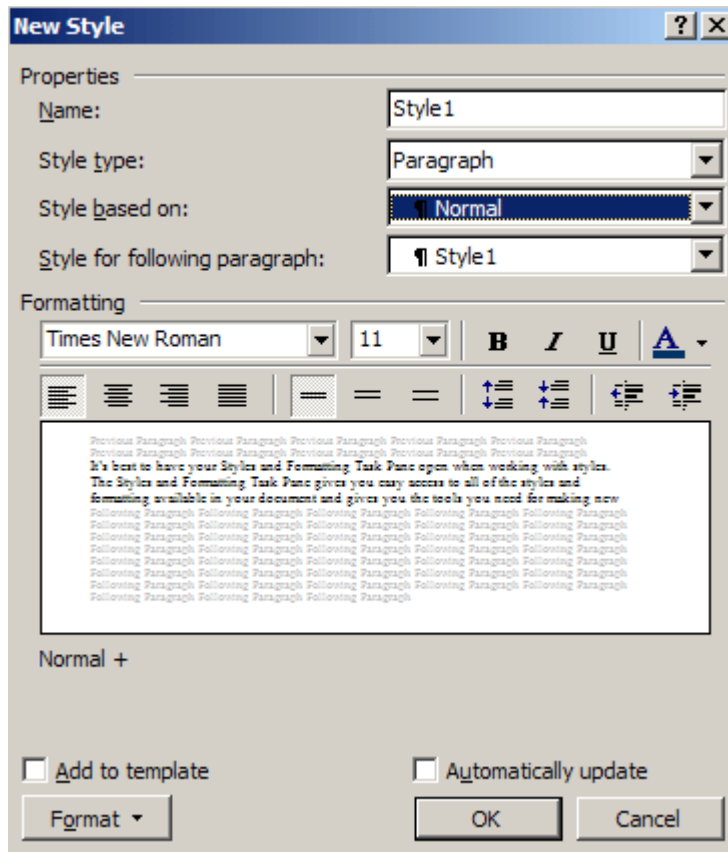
New Style

?

Properties

Name: Style1

Style type: Paragraph

Style based on: ¶ Normal

Style for following paragraph: ¶ Style1

Formatting

Times New Roman 11 B I U A

Previous Paragraph Previous Paragraph Previous Paragraph Previous Paragraph Previous Paragraph Previous Paragraph Previous Paragraph Previous Paragraph Previous Paragraph Previous Paragraph

It's best to have your Styles and Formatting Task Pane open when working with styles. The Styles and Formatting Task Pane gives you easy access to all of the styles and formatting available in your document and gives you the tools you need for making new

Following Paragraph Following Paragraph Following Paragraph Following Paragraph Following Paragraph Following Paragraph Following Paragraph Following Paragraph Following Paragraph Following Paragraph Following Paragraph Following Paragraph Following Paragraph Following Paragraph Following Paragraph Following Paragraph Following Paragraph Following Paragraph Following Paragraph Following Paragraph Following Paragraph Following Paragraph Following Paragraph Following Paragraph Following Paragraph Following Paragraph Following Paragraph Following Paragraph Following Paragraph Following Paragraph Following Paragraph Following Paragraph Following Paragraph Following Paragraph Following Paragraph Following Paragraph Following Paragraph Following Paragraph Following Paragraph Following Paragraph Following Paragraph Following Paragraph Following Paragraph Following Paragraph Following Paragraph Following Paragraph Following Paragraph Following Paragraph Following Paragraph Following Paragraph Following Paragraph Following Paragraph Following Paragraph Following Paragraph Following Paragraph

Normal +

Add to template

Automatically update

Format ▾

OK

Cancel